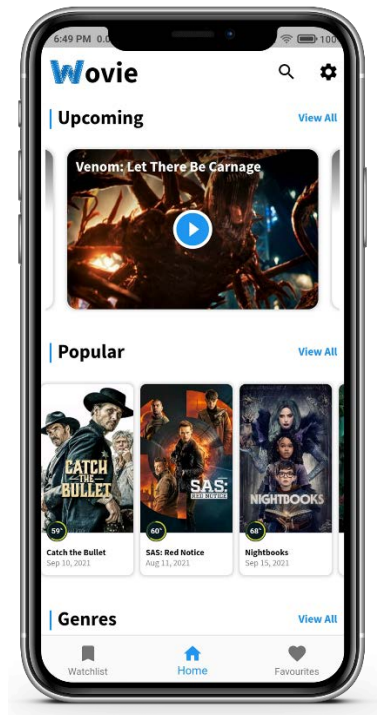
6:49 PM 0.0 100

Wovie

Upcoming View All

Venom: Let There Be Carnage

Popular View All

CATCH THE BULLET
59%
Catch the Bullet
Sep 10, 2021

SAS: RED NOTICE
60%
SAS: Red Notice
Aug 11, 2021

NIGHTBOOKS
68%
Nightbooks
Sep 15, 2021

Genres View All

Watchlist Home Favourites